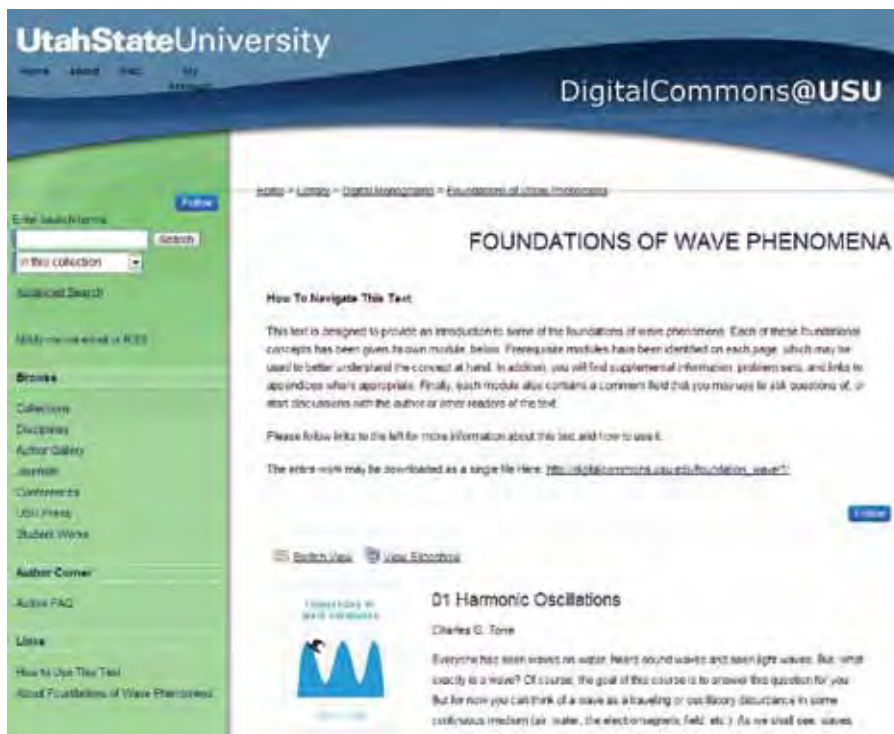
UtahStateUniversity

Home About FAQ My Account

DigitalCommons@USU

Follow

Enter search terms

Search

in this collection

Advanced Search

Notify me via email or RSS

Browse

Collections

Disciplines

Author Gallery

Journals

Conferences

USU Press

Student Works

Author Corner

Author FAQ

Links

How to Use This Text

About Foundations of Wave Phenomena

Home > Library > Digital Monographs > Foundations of Wave Phenomena

FOUNDATIONS OF WAVE PHENOMENA

How To Navigate This Text

This text is designed to provide an introduction to some of the foundations of wave phenomena. Each of these foundational concepts has been given its own module, below. Prerequisite modules have been identified on each page, which may be used to better understand the concept at hand. In addition, you will find supplemental information, problem sets, and links to appendices where appropriate. Finally, each module also contains a comment field that you may use to ask questions of, or start discussions with the author or other readers of the text.

Please follow links to the left for more information about this text and how to use it.

The entire work may be downloaded as a single file Here: http://digitalcommons.usu.edu/foundation_wave/1/

Follow

Switch View View Slideshow

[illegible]

01 Harmonic Oscillations

Charles G. Torre

Everyone has seen waves on water, heard sound waves and seen light waves. But, what exactly is a wave? Of course, the goal of this course is to answer this question for you. But for now you can think of a wave as a traveling or oscillatory disturbance in some continuous medium (air, water, the electromagnetic field, etc.). As we shall see, waves